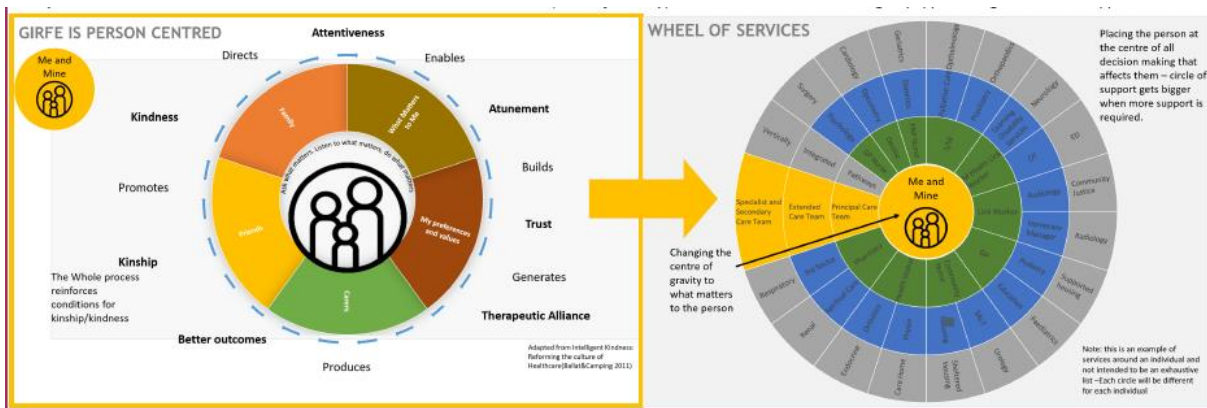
GIRFE IS PERSON CENTRED

Me and Mine

Attentiveness

Directs

Enables

Kindness

Atunement

Builds

Promotes

Trust

Kinship

The Whole process reinforces conditions for kinship/kindness

Generates

Therapeutic Alliance

Better outcomes

Produces

Family

What Matters to Me

My preferences and values

Carers

Friends

Ask what matters, listen to what matters, do what matters

Adapted from Intelligent Kindness: Reforming the culture of Healthcare(Ballatt&Camping 2011)

WHEEL OF SERVICES

Placing the person at the centre of all decision making that affects them – circle of support gets bigger when more support is required.

Me and Mine

Principal Care Team

Extended Care Team

Specialist and Secondary Care Team

Changing the centre of gravity to what matters to the person

Cardiology

Geriatrics

Surgery

Vertically

Integrated

Pathways

Neurology

ED

Community Justice

Radiology

Supported housing

Paediatrics

Urology

Sheltered housing

Care Home

Endocrine

Renal

Respiratory

Audiology

Homecare Manager

Podiatry

Education

SLT

Pharmacy

Optician

Dietician

Third Sector

GP

Care Worker

OT

Social Worker

Psychiatry

Note: this is an example of services around an individual and not intended to be an exhaustive list –Each circle will be different for each individual